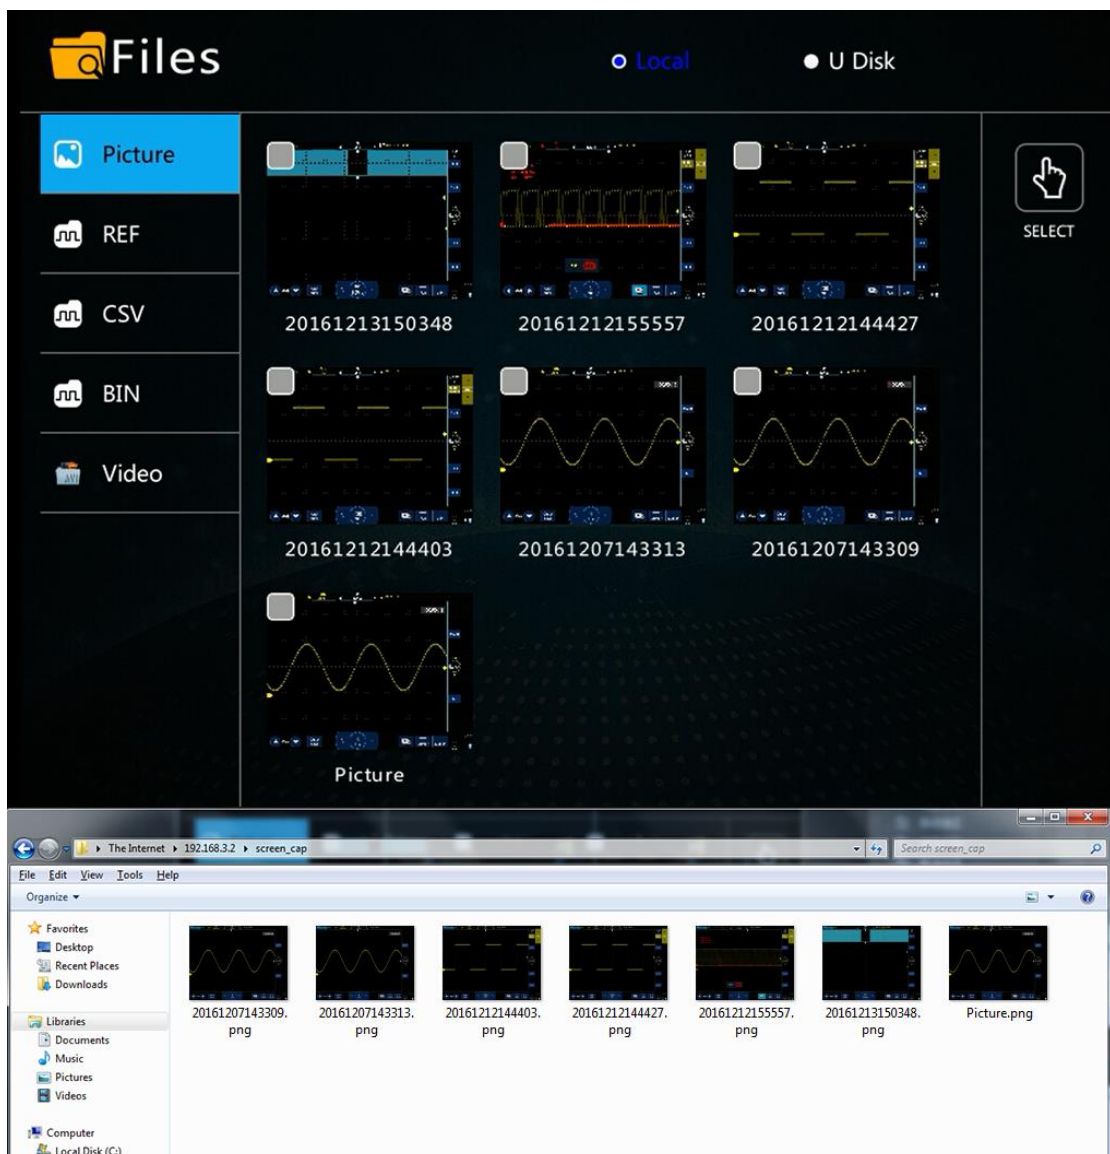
Files

Local

U Disk

Picture

REF

CSV

BIN

Video

SELECT

20161213150348

20161212155557

20161212144427

20161212144403

20161207143313

20161207143309

Picture

The Internet ▸ 192.168.3.2 ▸ screen_cap

Search screen_cap

File Edit View Tools Help

Organize ▾

Favorites
Desktop
Recent Places
Downloads

Libraries
Documents
Music
Pictures
Videos

Computer
Local Disk (C:)

20161207143309.png

20161207143313.png

20161212144403.png

20161212144427.png

20161212155557.png

20161213150348.png

Picture.png